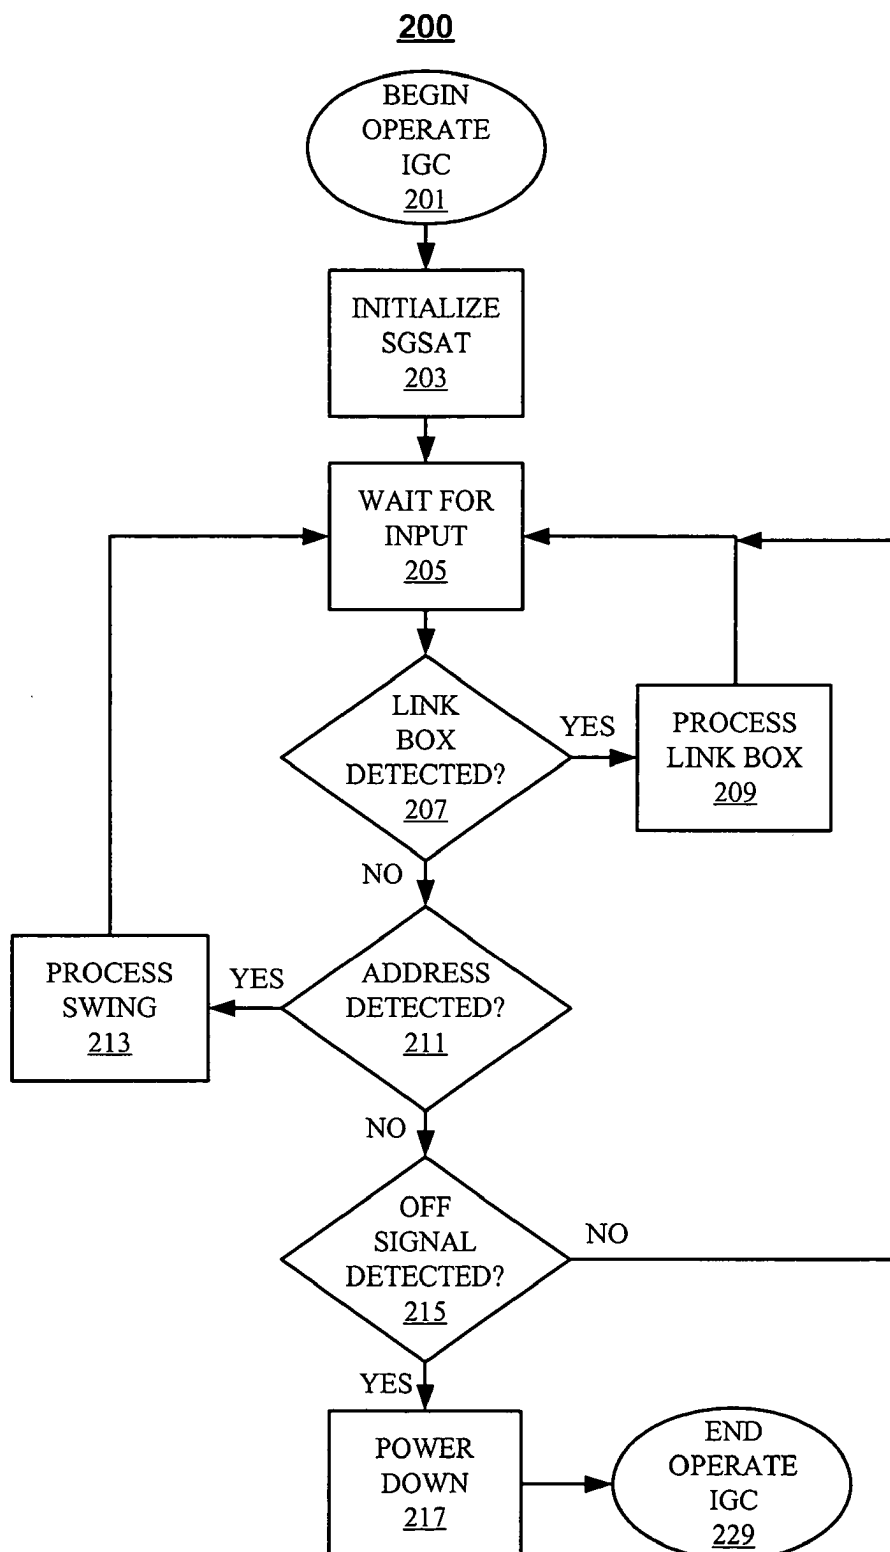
200

BEGIN OPERATE IGC 201

INITIALIZE SGSAT 203

WAIT FOR INPUT 205

LINK BOX DETECTED? 207

YES

PROCESS LINK BOX 209

NO

ADDRESS DETECTED? 211

YES

PROCESS SWING 213

NO

OFF SIGNAL DETECTED? 215

NO

YES

POWER DOWN 217

END OPERATE IGC 229